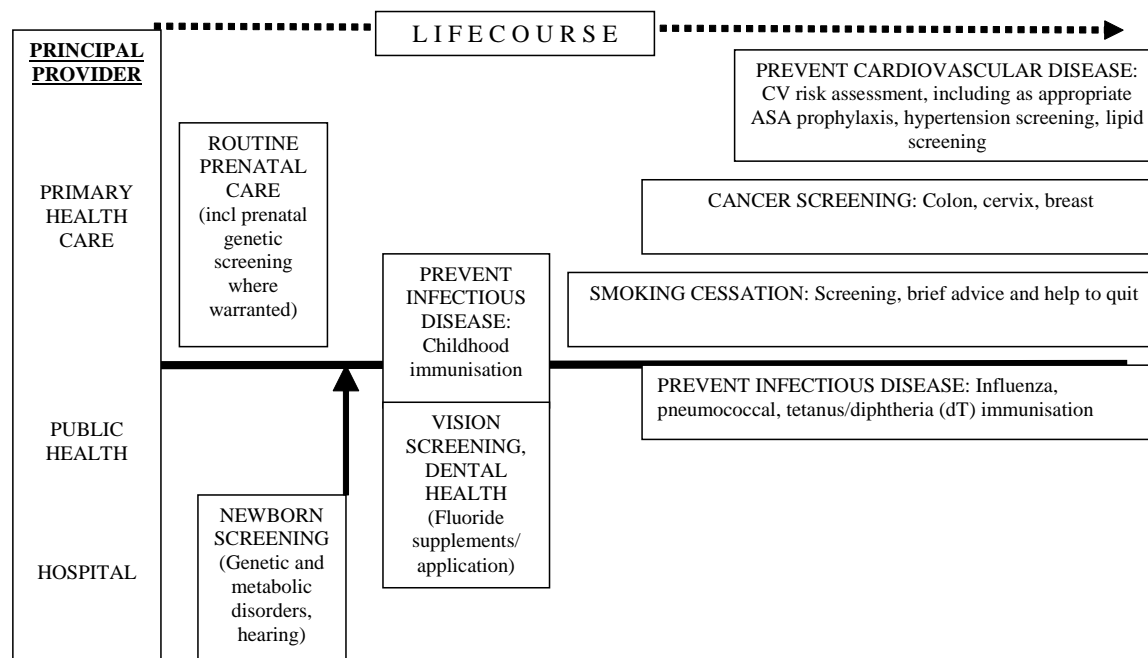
LIFECOURSE

PRINCIPAL PROVIDER

PRIMARY HEALTH CARE

PUBLIC HEALTH

HOSPITAL

PREVENT CARDIOVASCULAR DISEASE: CV risk assessment, including as appropriate ASA prophylaxis, hypertension screening, lipid screening

ROUTINE PRENATAL CARE (incl prenatal genetic screening where warranted)

CANCER SCREENING: Colon, cervix, breast

PREVENT INFECTIOUS DISEASE: Childhood immunisation

SMOKING CESSATION: Screening, brief advice and help to quit

PREVENT INFECTIOUS DISEASE: Influenza, pneumococcal, tetanus/diphtheria (dT) immunisation

VISION SCREENING, DENTAL HEALTH (Fluoride supplements/ application)

NEWBORN SCREENING (Genetic and metabolic disorders, hearing)